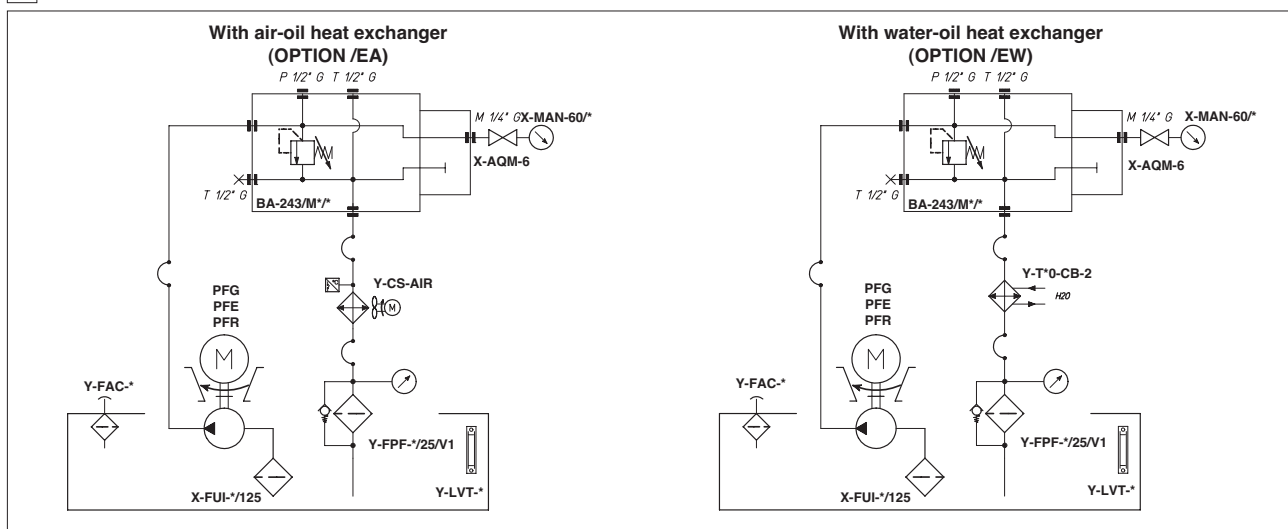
With air-oil heat exchanger
(OPTION /EA)

P 1/2" G T 1/2" G

M 1/4" G X-MAN-60/*

X-AQM-6

T 1/2" G

BA-243/M*/*

Y-CS-AIR

PFG
PFE
PFR

Y-FAC-*

Y-FPF-*/25/V1

X-FUI-*/125

Y-LVT-*

With water-oil heat exchanger
(OPTION /EW)

P 1/2" G T 1/2" G

M 1/4" G X-MAN-60/*

X-AQM-6

T 1/2" G

BA-243/M*/*

Y-T*0-CB-2

H20

PFG
PFE
PFR

Y-FAC-*

Y-FPF-*/25/V1

X-FUI-*/125

Y-LVT-*